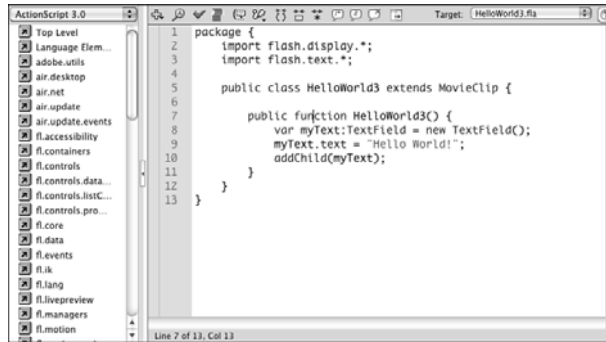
ActionScript 3.0

Target: HelloWorld3.fla

Top Level
Language Elem...
adobe.utils
air.desktop
air.net
air.update
air.update.events
fl.accessibility
fl.containers
fl.controls
fl.controls.data...
fl.controls.listC...
fl.controls.pro...
fl.core
fl.data
fl.events
fl.ik
fl.lang
fl.livepreview
fl.managers
fl.motion

1 package {
2 import flash.display.*;
3 import flash.text.*;
4
5 public class HelloWorld3 extends MovieClip {
6
7 public function HelloWorld3() {
8 var myText:TextField = new TextField();
9 myText.text = "Hello World!";
10 addChild(myText);
11 }
12 }
13 }

Line 7 of 13, Col 13